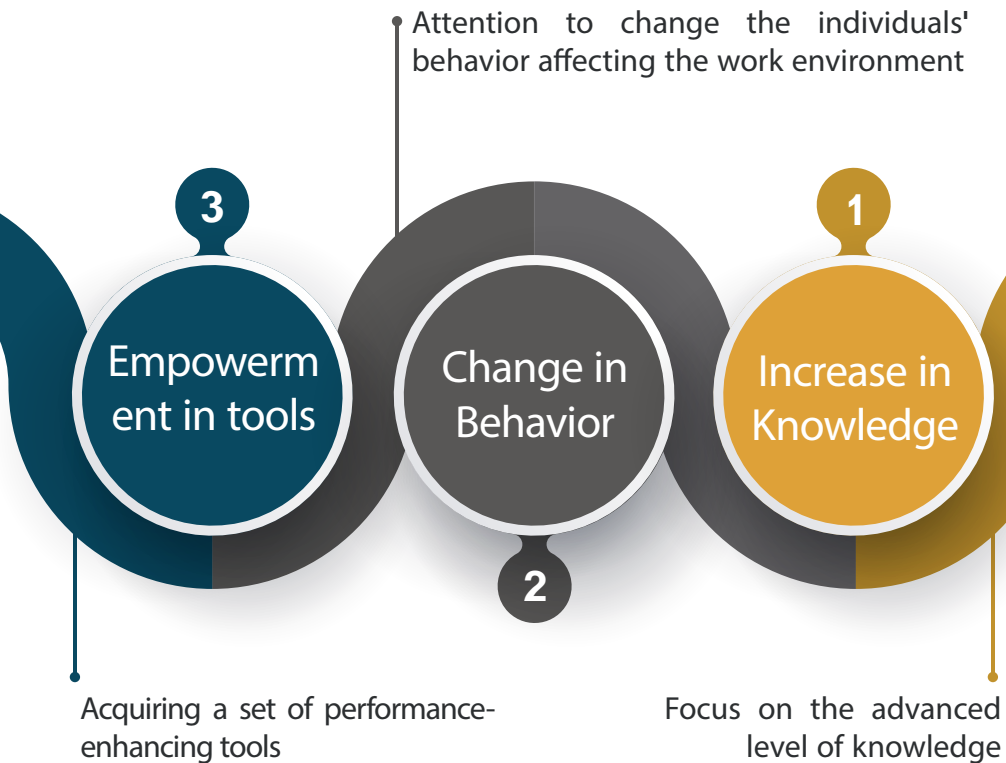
Attention to change the individuals' behavior affecting the work environment

3

Empowerm ent in tools

Change in Behavior

2

1

Increase in Knowledge

Acquiring a set of performance-enhancing tools

Focus on the advanced level of knowledge